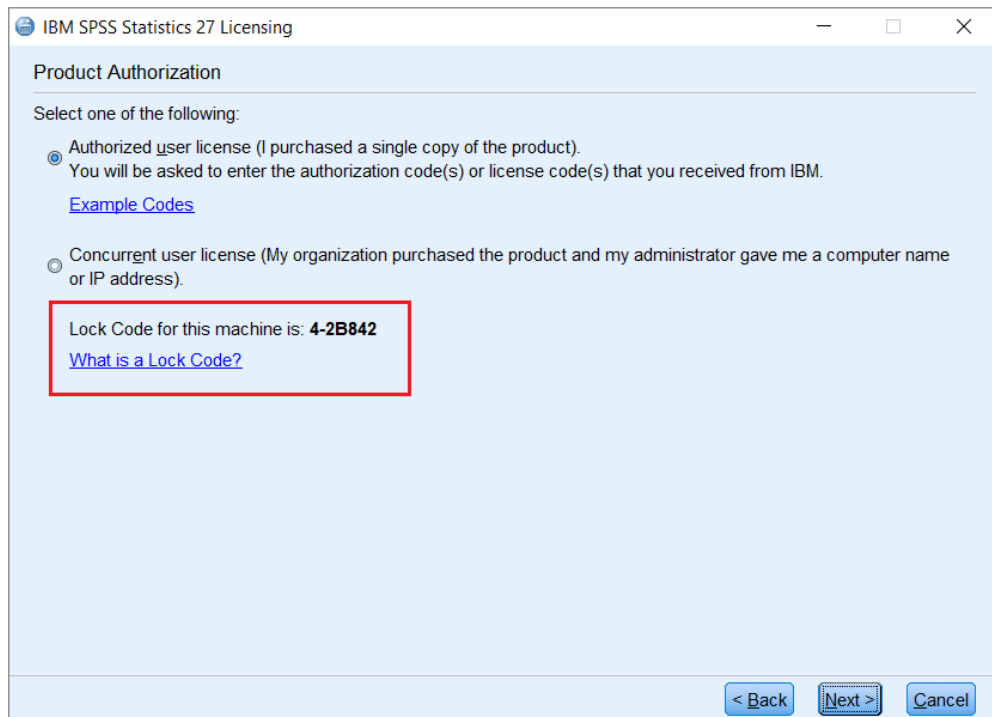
IBM SPSS Statistics 27 Licensing

Product Authorization

Select one of the following:

Authorized user license (I purchased a single copy of the product).
You will be asked to enter the authorization code(s) or license code(s) that you received from IBM.

Example Codes

Concurrent user license (My organization purchased the product and my administrator gave me a computer name or IP address).

Lock Code for this machine is: **4-2B842**

What is a Lock Code?

< Back

Next >

Cancel